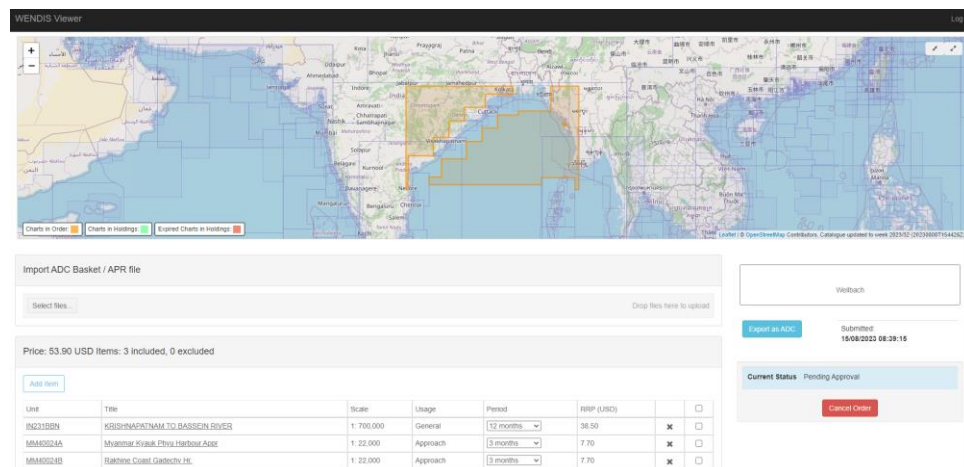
WENDIS Viewer

Log

+
−

Charts in Order
Charts in Holdings
Expired Charts in Holdings

Leaflet | © OpenStreetMap Contributors, Catalogue updated to week 2023/32 (20230800T044262)

Import ADC Basket / APR file

Select files...

Drop files here to upload

Price: 53.90 USD Items: 3 included, 0 excluded

Add Item

| Unit | Title | Scale | Usage | Period | RRP (USD) | | |
|---|---|---|---|---|---|---|---|
| IN231BBN | KRISHNAPATNAM TO BASSEIN RIVER | 1: 700,000 | General | 12 months | 38.50 | ✖ | ☐ |
| MM40024A | Myanmar Kyauk Phyu Harbour Appr | 1: 22,000 | Approach | 3 months | 7.70 | ✖ | ☐ |
| MM40024B | Rakhine Coast Gadechy Hr | 1: 22,000 | Approach | 3 months | 7.70 | ✖ | ☐ |

Wellbach

Export as ADC

Submitted:
15/08/2023 08:39:15

Current Status Pending Approval

Cancel Order